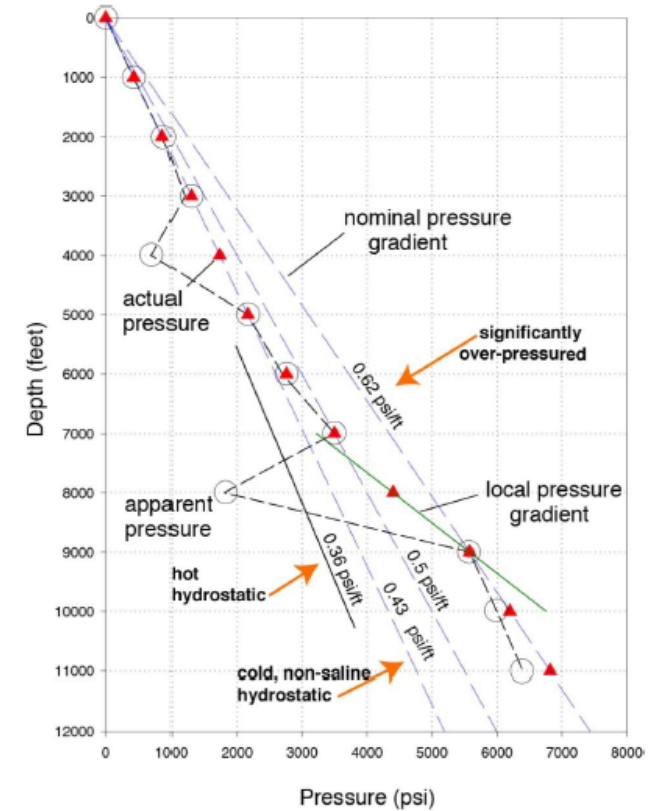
0
1000
2000
3000
4000
5000
6000
7000
8000
9000
10000
11000
12000
Depth (feet)

nominal pressure gradient

actual pressure

significantly over-pressured

0.62 psi/ft

apparent pressure

local pressure gradient

0.36 psi/ft

0.5 psi/ft

hot hydrostatic

0.43 psi/ft

cold, non-saline hydrostatic

0
1000
2000
3000
4000
5000
6000
7000
8000

Pressure (psi)